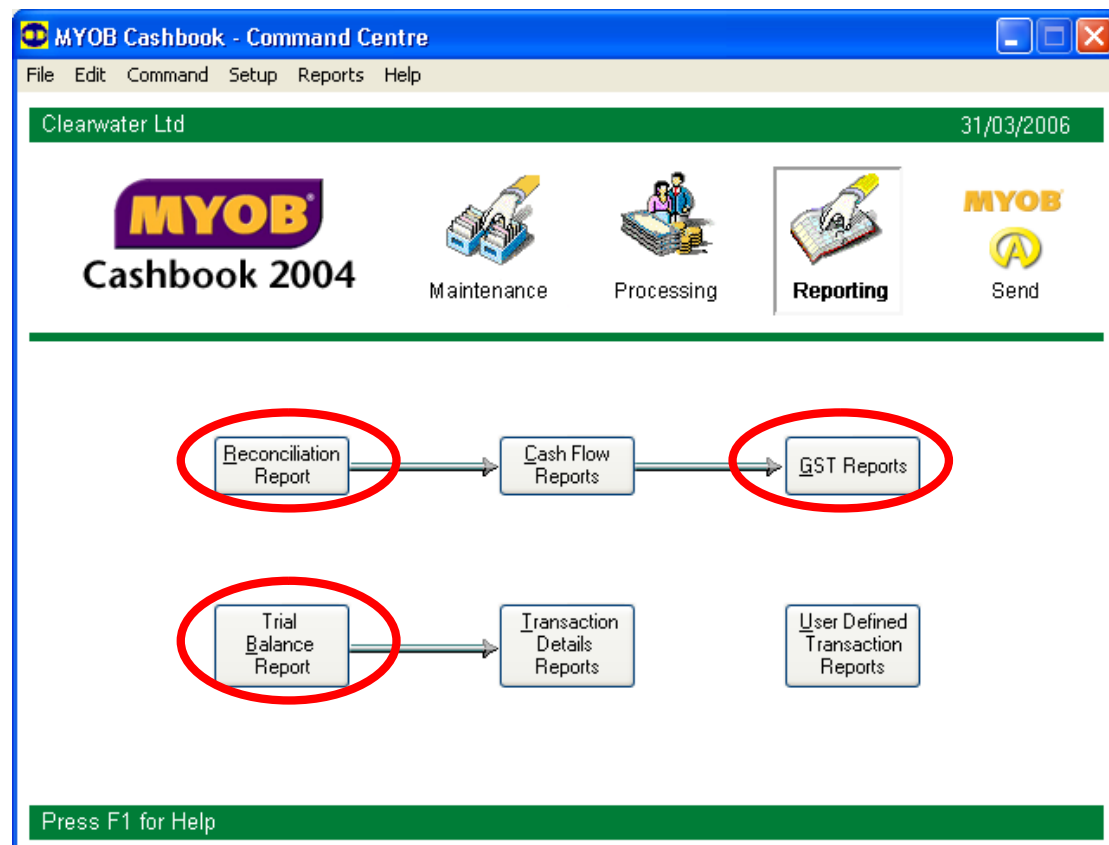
MYOB Cashbook - Command Centre

File Edit Command Setup Reports Help

Clearwater Ltd 31/03/2006

MYOB
Cashbook 2004

Maintenance

Processing

Reporting

MYOB
Send

Reconciliation Report

Cash Flow Reports

GST Reports

Trial Balance Report

Transaction Details Reports

User Defined Transaction Reports

Press F1 for Help